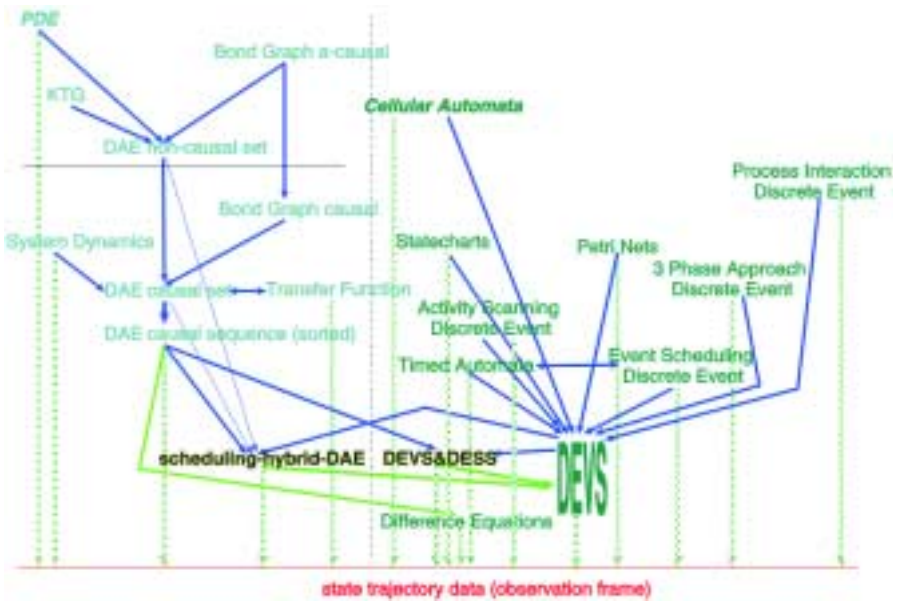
PDE

Bond Graph a-causal

KTG

DAE non-causal set

Cellular Automata

Process Interaction
Discrete Event

Bond Graph causal

System Dynamics

Statecharts

Petri Nets

3 Phase Approach
Discrete Event

DAE causal set

Transfer Function

Activity Scanning
Discrete Event

DAE causal sequence (sorted)

Timed Automata

Event Scheduling
Discrete Event

scheduling-hybrid-DAE

DEVS&DESS

DEVS

Difference Equations

state trajectory data (observation frame)